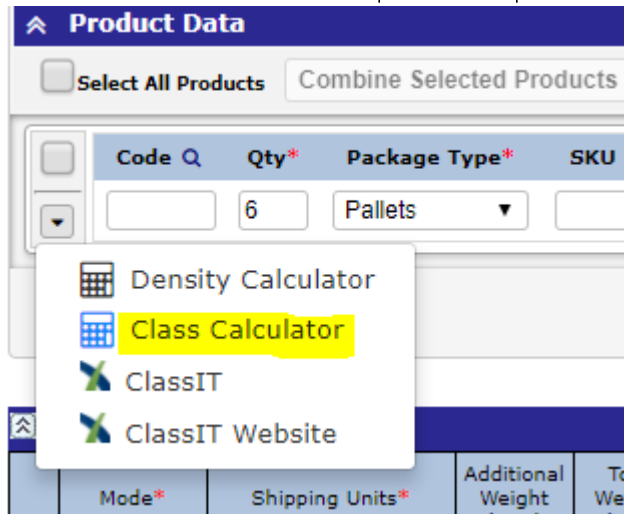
Product Data

Select All Products

Combine Selected Products

Code

Qty*

Package Type*

SKU

6

Pallets

Density Calculator

Class Calculator

ClassIT

ClassIT Website

Mode*

Shipping Units*

Additional Weight

To We